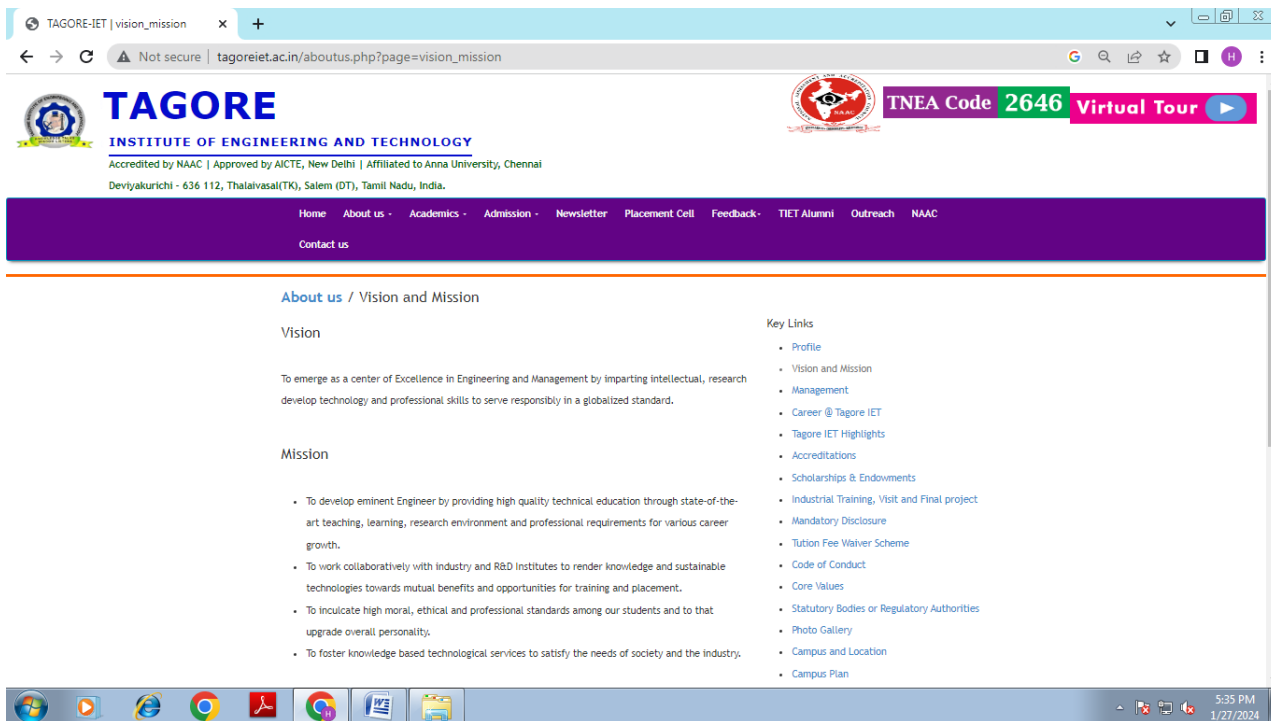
TAGORE-IET | vision_mission ×
+

Not secure | tagoreiet.ac.in/aboutus.php?page=vision_mission

H

TAGORE
INSTITUTE OF ENGINEERING AND TECHNOLOGY
Accredited by NAAC | Approved by AICTE, New Delhi | Affiliated to Anna University, Chennai
Deviyakurichi - 636 112, Thalaivasal(TK), Salem (DT), Tamil Nadu, India.

NAAC

TNEA Code 2646 Virtual Tour

Home About us - Academics - Admission - Newsletter Placement Cell Feedback- TIET Alumni Outreach NAAC
Contact us

About us / Vision and Mission

Vision

To emerge as a center of Excellence in Engineering and Management by imparting intellectual, research develop technology and professional skills to serve responsibly in a globalized standard.

Mission

- To develop eminent Engineer by providing high quality technical education through state-of-the-art teaching, learning, research environment and professional requirements for various career growth.
- To work collaboratively with industry and R&D Institutes to render knowledge and sustainable technologies towards mutual benefits and opportunities for training and placement.
- To inculcate high moral, ethical and professional standards among our students and to that upgrade overall personality.
- To foster knowledge based technological services to satisfy the needs of society and the industry.

Key Links
- Profile
- Vision and Mission
- Management
- Career @ Tagore IET
- Tagore IET Highlights
- Accreditations
- Scholarships & Endowments
- Industrial Training, Visit and Final project
- Mandatory Disclosure
- Tution Fee Waiver Scheme
- Code of Conduct
- Core Values
- Statutory Bodies or Regulatory Authorities
- Photo Gallery
- Campus and Location
- Campus Plan

5:35 PM
1/27/2024